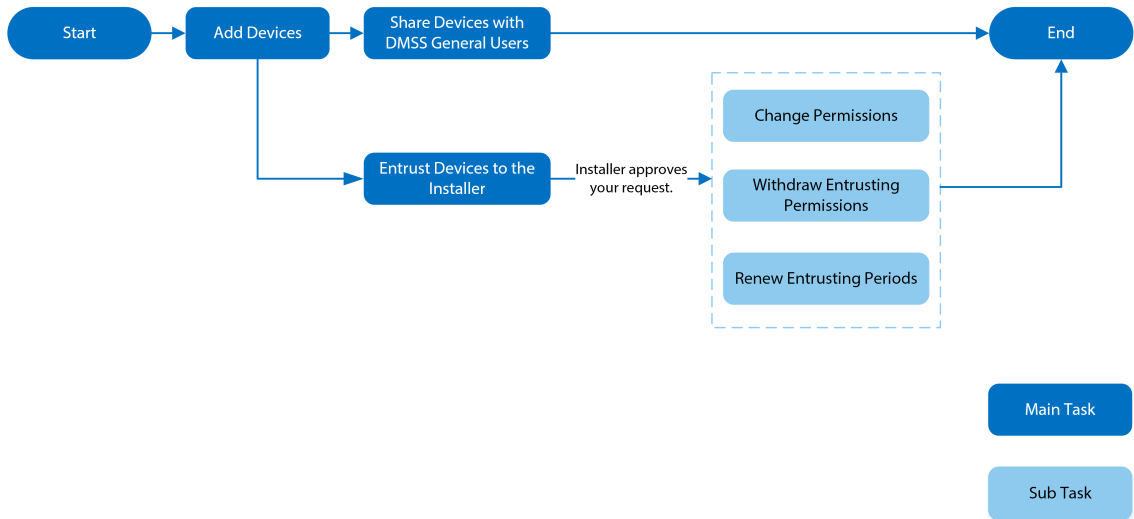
Start

Add Devices

Share Devices with DMSS General Users

End

Entrust Devices to the Installer

Installer approves your request.

Change Permissions

Withdraw Entrusting Permissions

Renew Entrusting Periods

Main Task

Sub Task